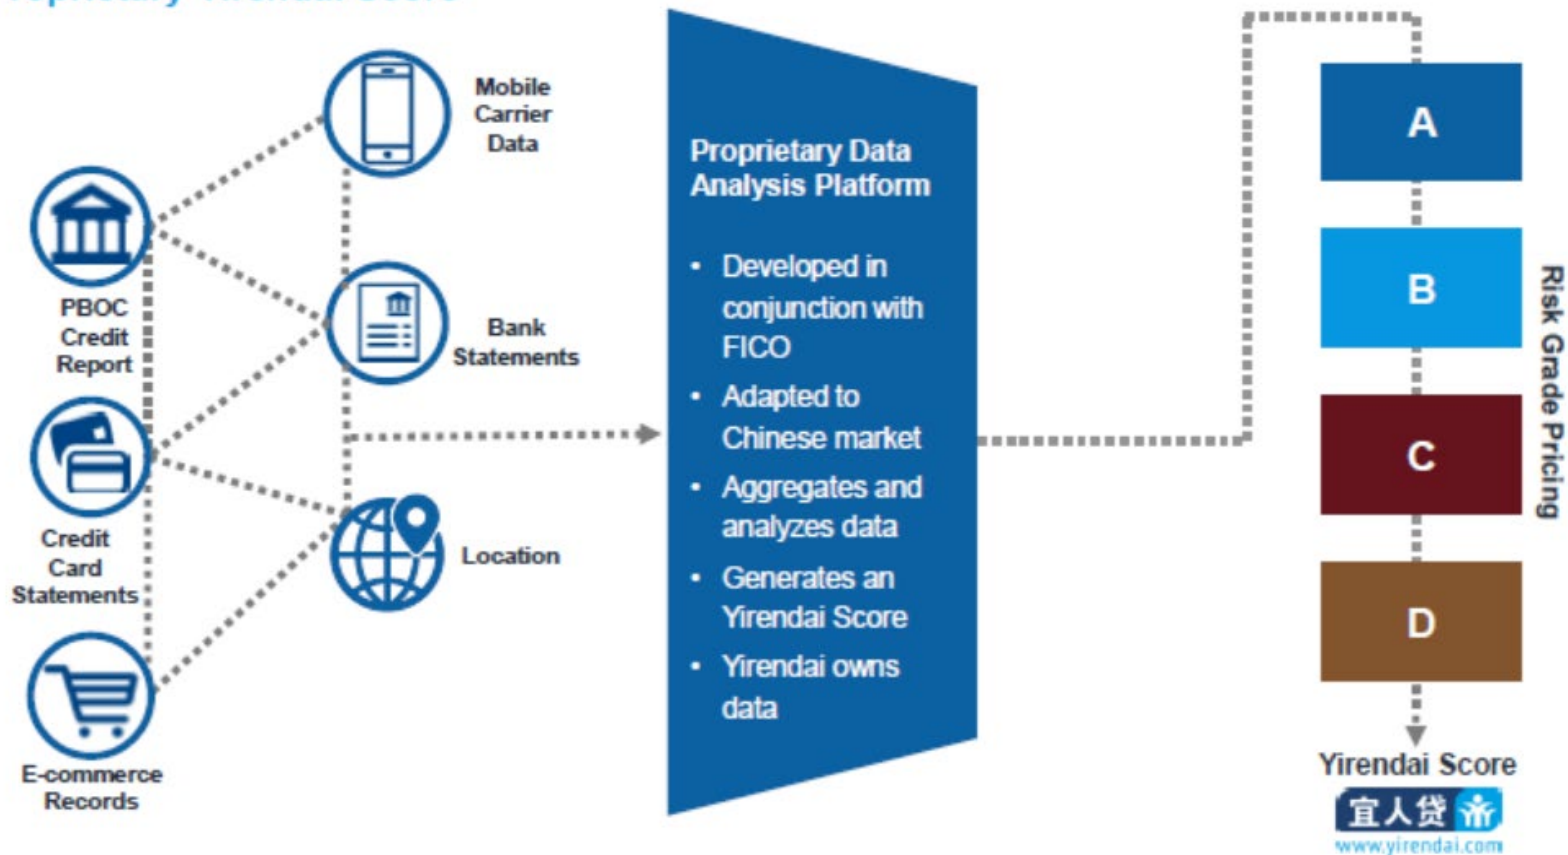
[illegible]

Mobile Carrier Data

PBOC Credit Report

Bank Statements

Credit Card Statements

Location

E-commerce Records

Proprietary Data Analysis Platform

- Developed in conjunction with FICO
- Adapted to Chinese market
- Aggregates and analyzes data
- Generates an Yirendai Score
- Yirendai owns data

A

B

C

D

Risk Grade Pricing

Yirendai Score

宜人贷

www.yirendai.com